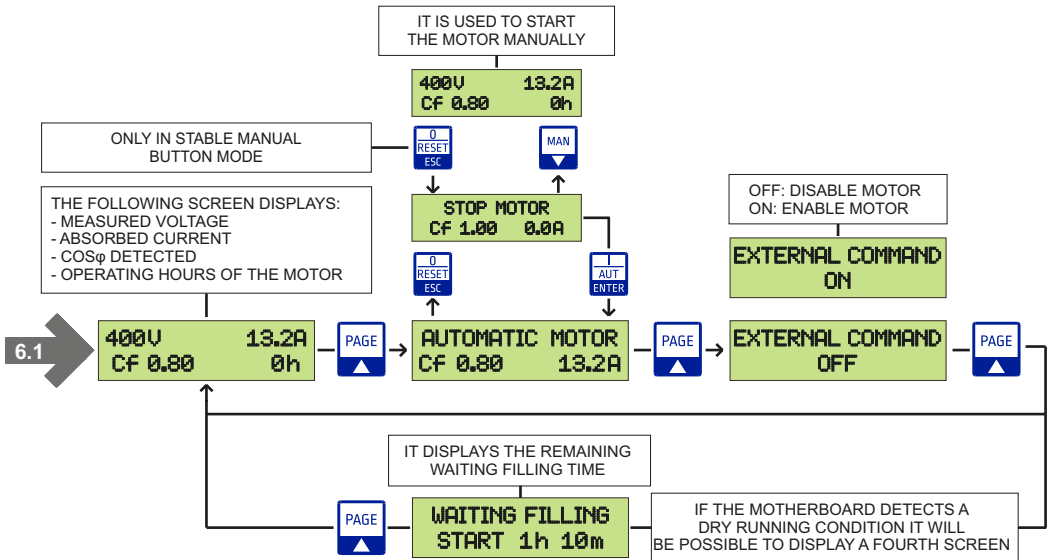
IT IS USED TO START THE MOTOR MANUALLY

400V 13.2A
Cf 0.80 0h

ONLY IN STABLE MANUAL BUTTON MODE

0
RESET
ESC

MAN

STOP MOTOR
Cf 1.00 0.0A

OFF: DISABLE MOTOR
ON: ENABLE MOTOR

THE FOLLOWING SCREEN DISPLAYS:
- MEASURED VOLTAGE
- ABSORBED CURRENT
- COSφ DETECTED
- OPERATING HOURS OF THE MOTOR

EXTERNAL COMMAND
ON

0
RESET
ESC

I
AUT
ENTER

6.1

400V 13.2A
Cf 0.80 0h

PAGE

AUTOMATIC MOTOR
Cf 0.80 13.2A

PAGE

EXTERNAL COMMAND
OFF

PAGE

IT DISPLAYS THE REMAINING WAITING FILLING TIME

PAGE

WAITING FILLING
START 1h 10m

IF THE MOTHERBOARD DETECTS A DRY RUNNING CONDITION IT WILL BE POSSIBLE TO DISPLAY A FOURTH SCREEN